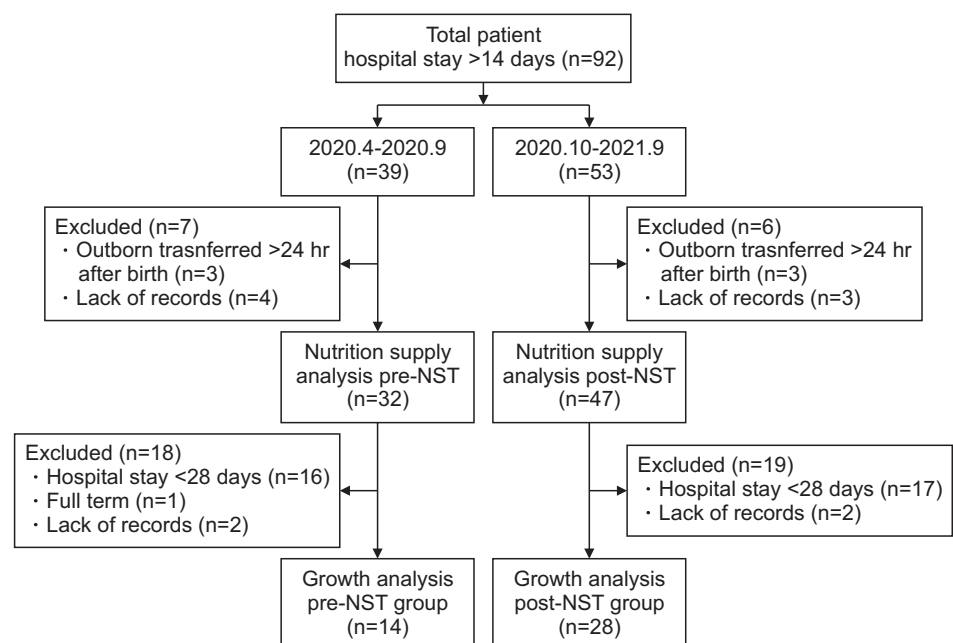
Total patient
hospital stay >14 days (n=92)

2020.4-2020.9
(n=39)

Excluded (n=7)
・Outborn trasnferred >24 hr after birth (n=3)
・Lack of records (n=4)

Nutrition supply analysis pre-NST
(n=32)

Excluded (n=18)
・Hospital stay <28 days (n=16)
・Full term (n=1)
・Lack of records (n=2)

Growth analysis pre-NST group
(n=14)

2020.10-2021.9
(n=53)

Excluded (n=6)
・Outborn trasnferred >24 hr after birth (n=3)
・Lack of records (n=3)

Nutrition supply analysis post-NST
(n=47)

Excluded (n=19)
・Hospital stay <28 days (n=17)
・Lack of records (n=2)

Growth analysis post-NST group
(n=28)